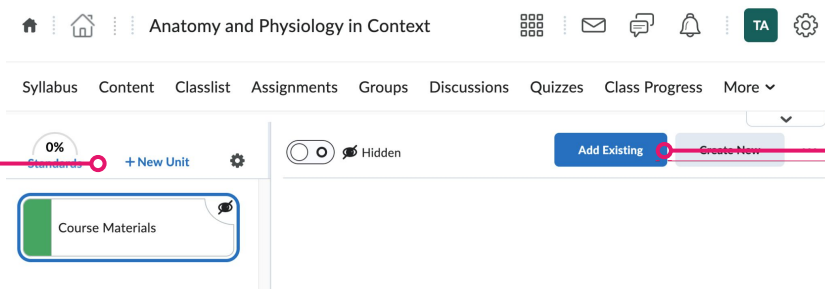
Anatomy and Physiology in Context

TA

Syllabus Content Classlist Assignments Groups Discussions Quizzes Class Progress More

0%
Standards

+ New Unit

Hidden

Add Existing

Create New

Course Materials